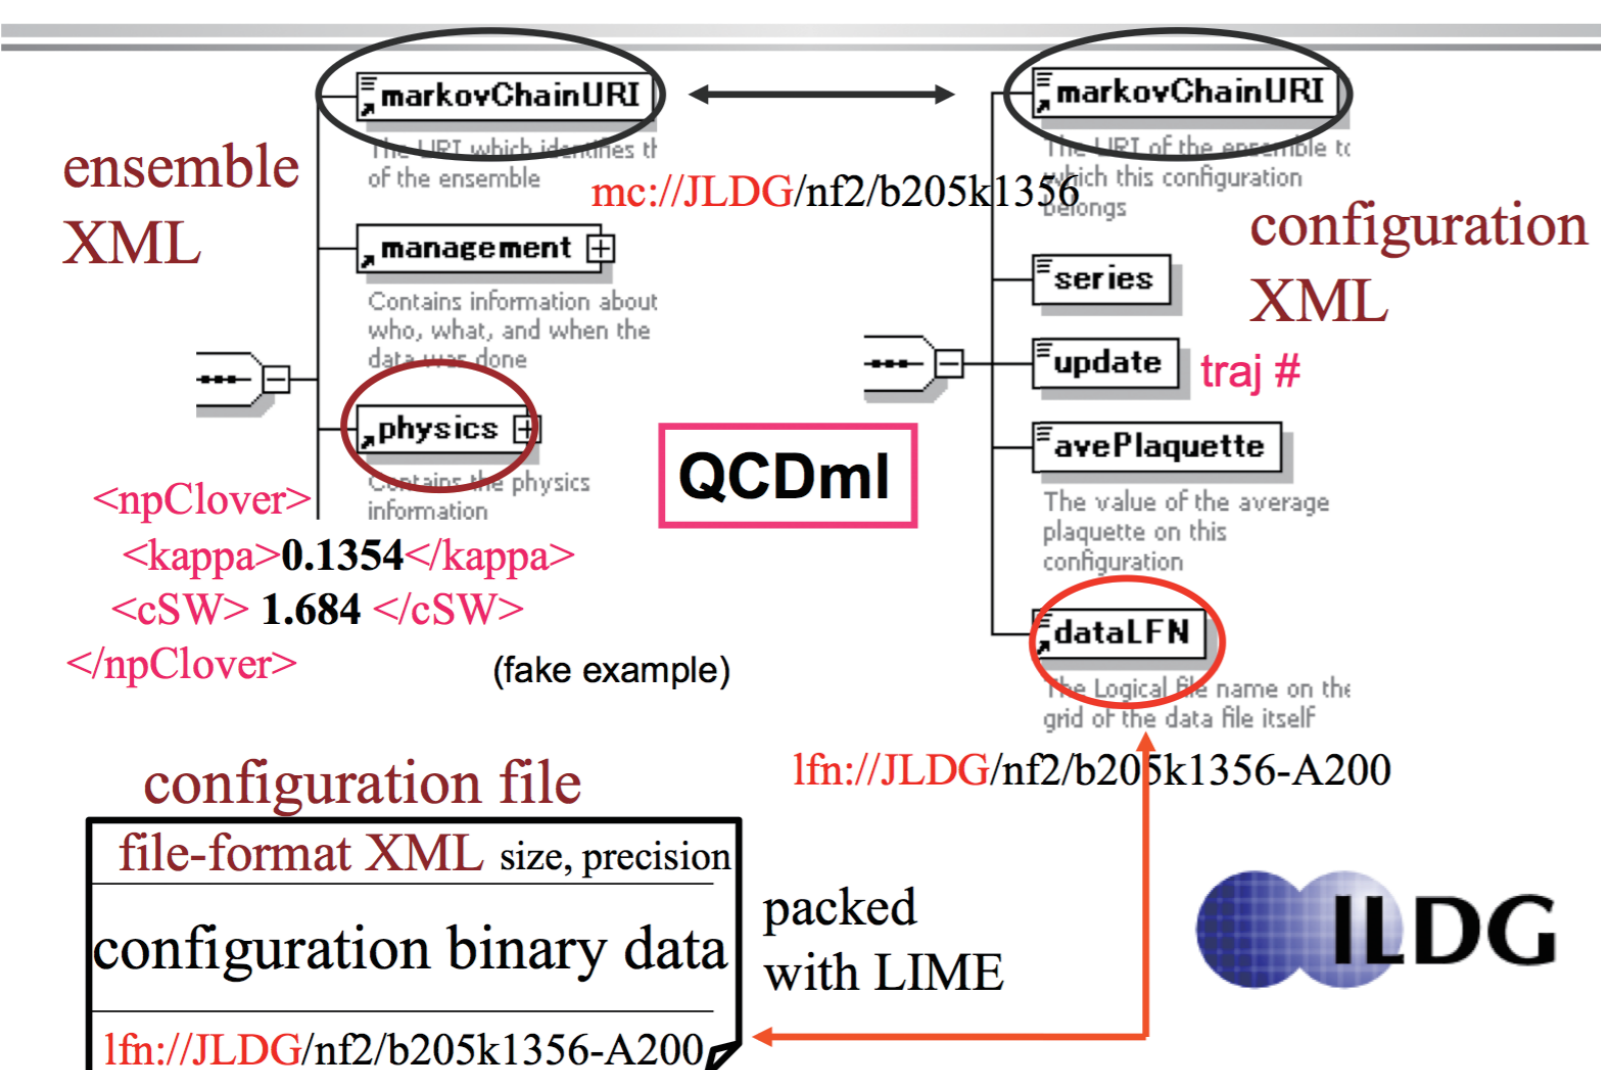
ensemble XML

markovChainURI

The URI which identifies th of the ensemble

mc://JLDG/nf2/b205k1356

management

Contains information about who, what, and when the data was done

physics

Contains the physics information

<npClover>
<kappa>0.1354</kappa>
<cSW> 1.684 </cSW>
</npClover>

(fake example)

QCDml

markovChainURI

The URI of the ensemble to which this configuration belongs

configuration XML

series

update

traj #

avePlaquette

The value of the average plaquette on this configuration

dataLFN

The Logical file name on the grid of the data file itself

lfn://JLDG/nf2/b205k1356-A200

configuration file

file-format XML size, precision

configuration binary data

lfn://JLDG/nf2/b205k1356-A200

packed with LIME

ILDG